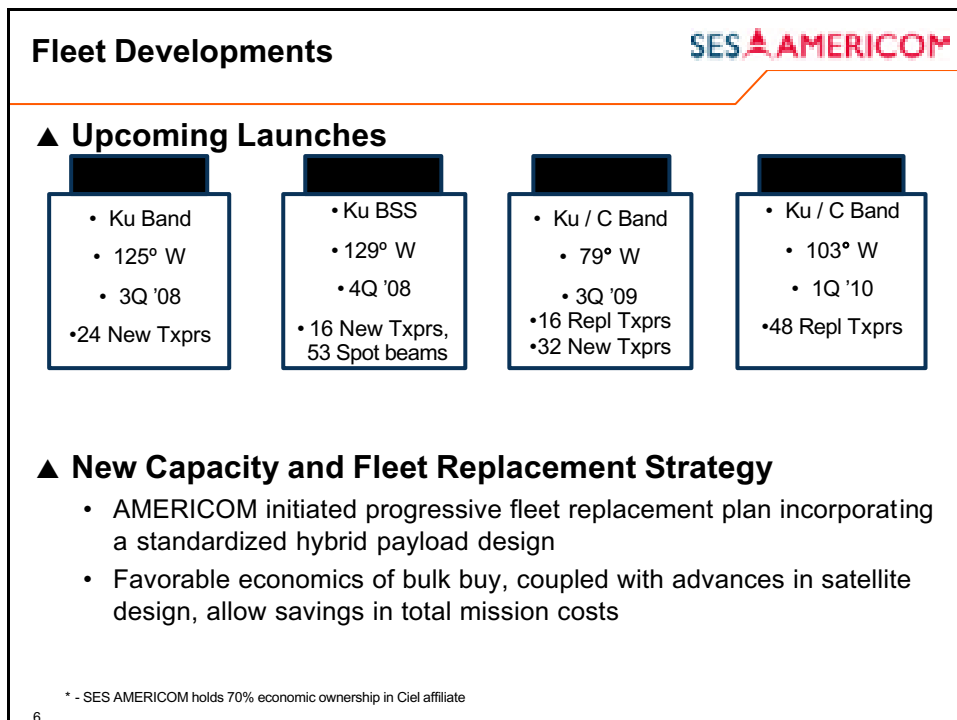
Fleet Developments

SES AMERICOM

▲ Upcoming Launches

• Ku Band
• 125º W
• 3Q '08
•24 New Txprs

• Ku BSS
• 129º W
• 4Q '08
• 16 New Txprs, 53 Spot beams

• Ku / C Band
• 79° W
• 3Q '09
•16 Repl Txprs
•32 New Txprs

• Ku / C Band
• 103° W
• 1Q '10
•48 Repl Txprs

▲ New Capacity and Fleet Replacement Strategy

• AMERICOM initiated progressive fleet replacement plan incorporating a standardized hybrid payload design

• Favorable economics of bulk buy, coupled with advances in satellite design, allow savings in total mission costs

* - SES AMERICOM holds 70% economic ownership in Ciel affiliate

6